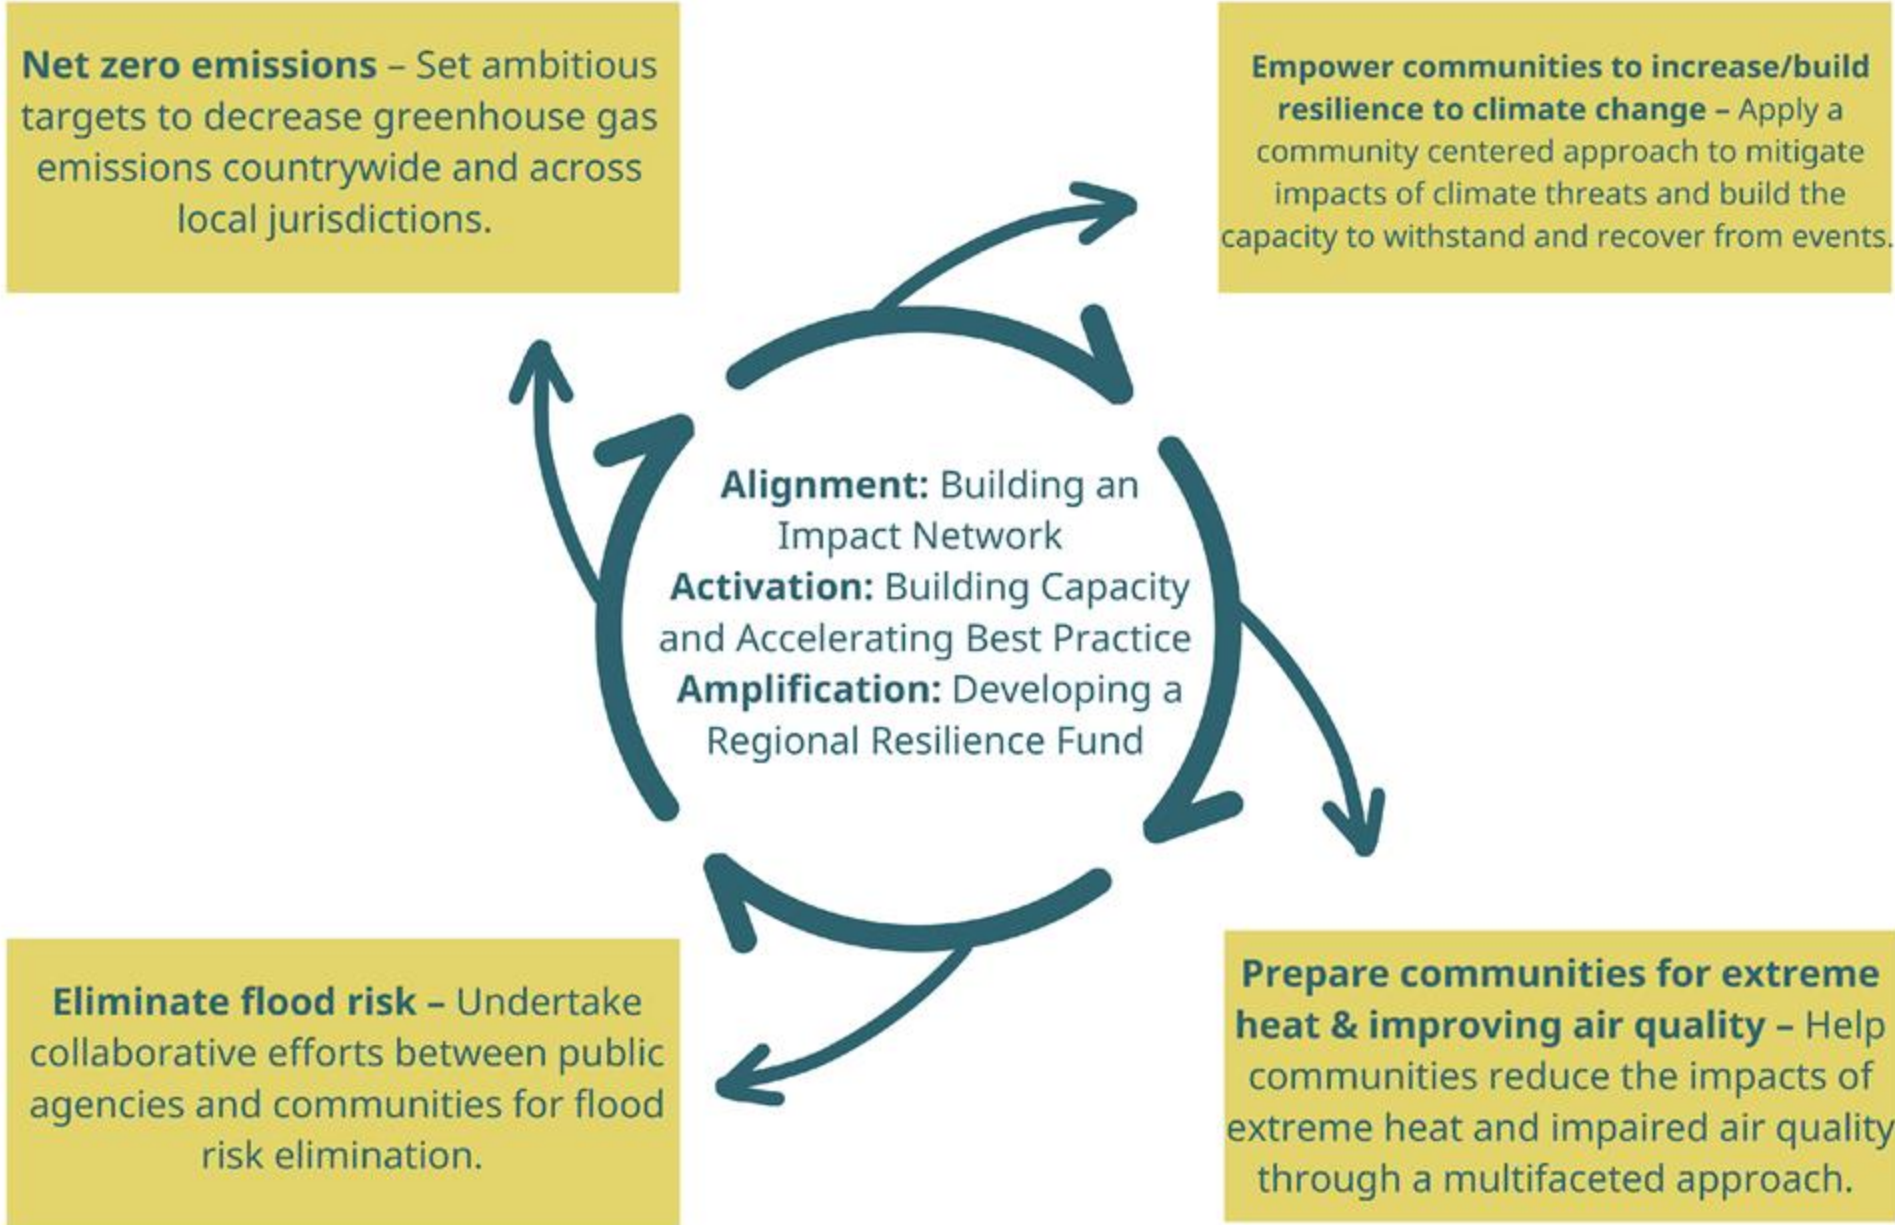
**Net zero emissions** – Set ambitious targets to decrease greenhouse gas emissions countrywide and across local jurisdictions.

**Empower communities to increase/build resilience to climate change –** Apply a community centered approach to mitigate impacts of climate threats and build the capacity to withstand and recover from events.

**Alignment:** Building an Impact Network
**Activation:** Building Capacity and Accelerating Best Practice
**Amplification:** Developing a Regional Resilience Fund

**Eliminate flood risk –** Undertake collaborative efforts between public agencies and communities for flood risk elimination.

**Prepare communities for extreme heat & improving air quality –** Help communities reduce the impacts of extreme heat and impaired air quality through a multifaceted approach.